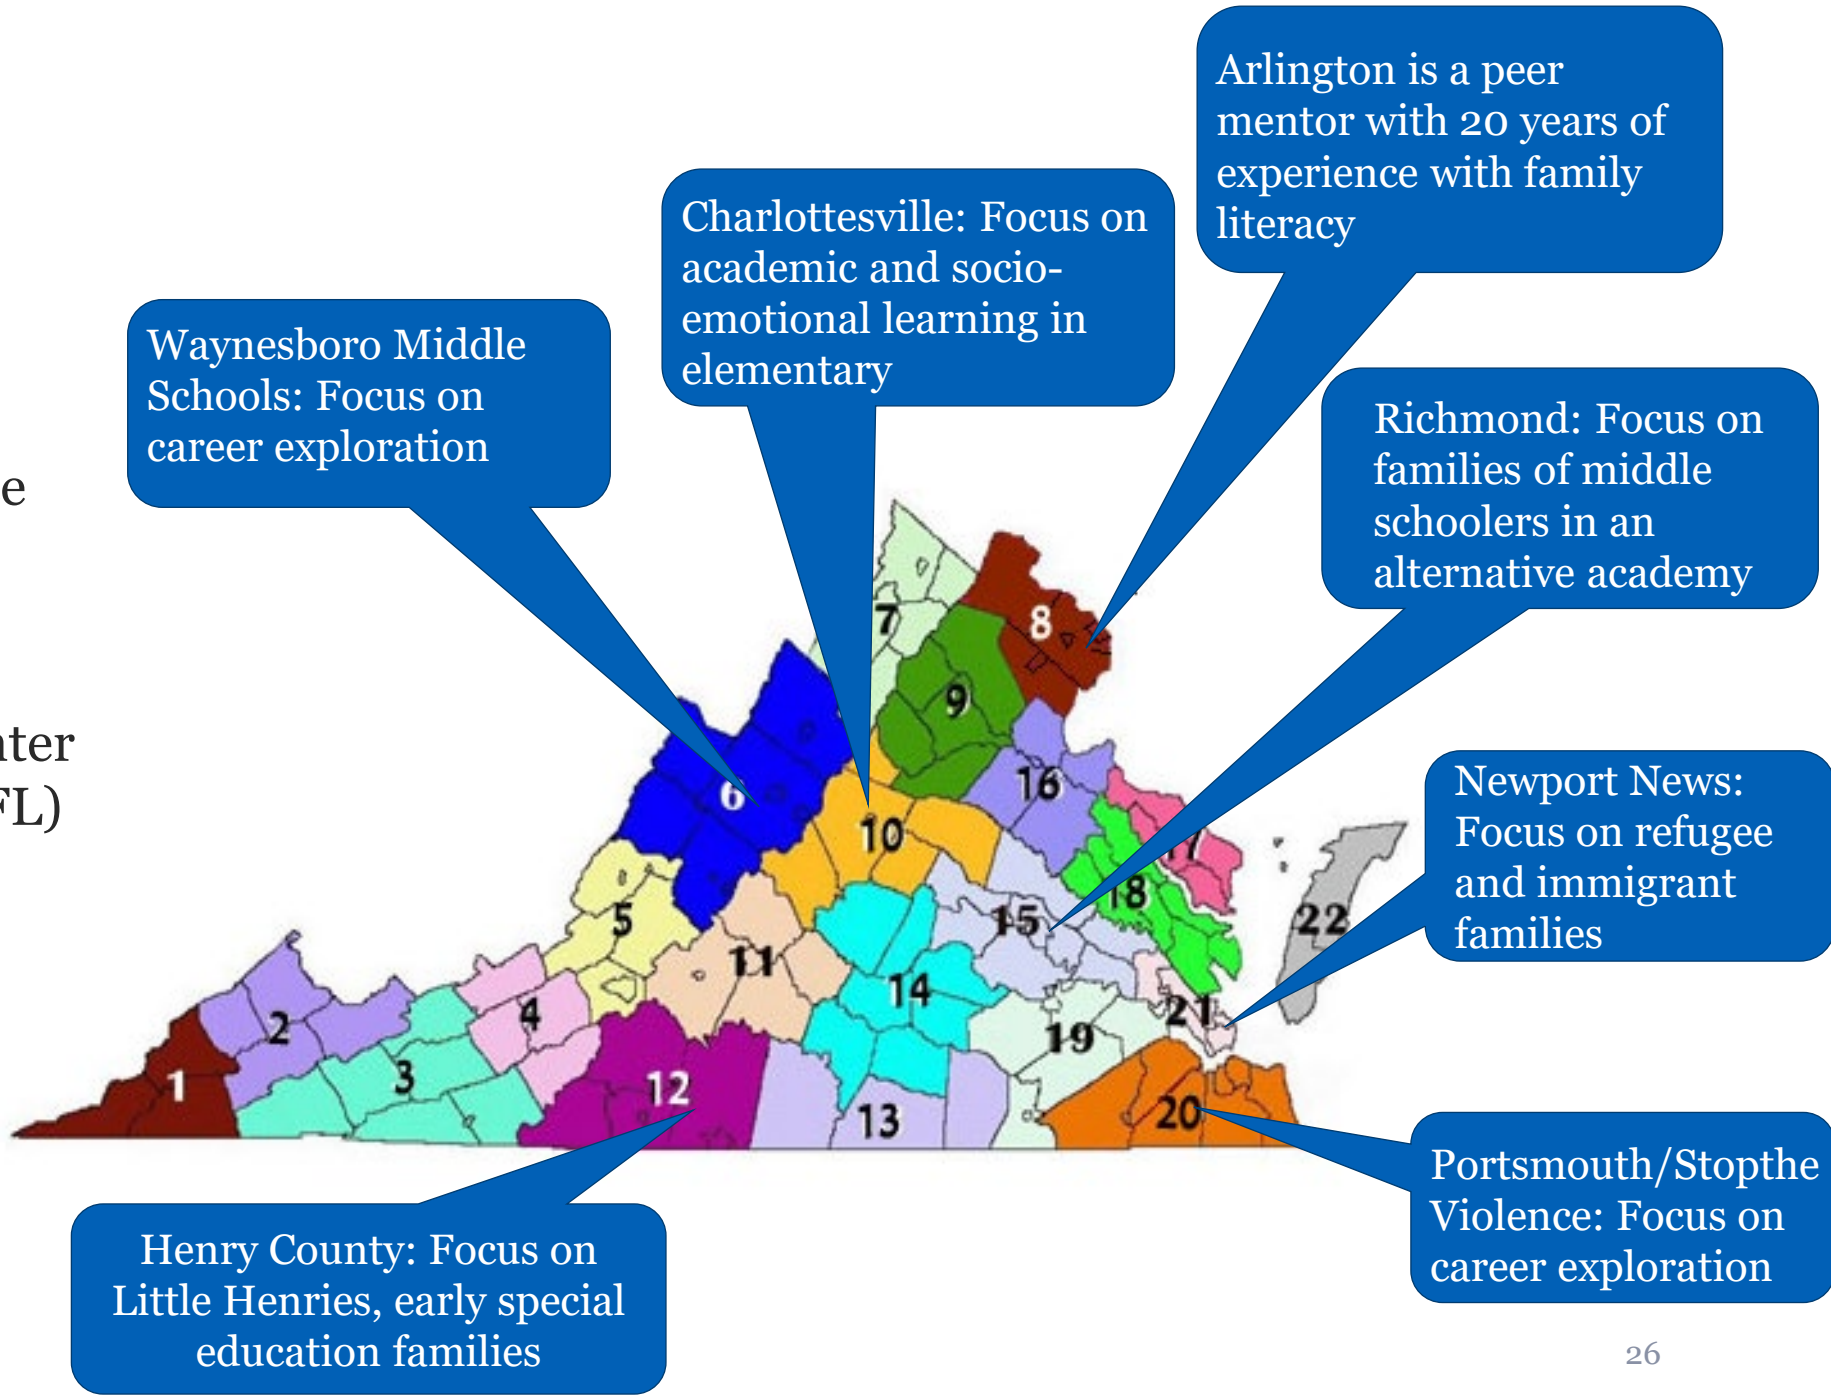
Arlington is a peer mentor with 20 years of experience with family literacy

Charlottesville: Focus on academic and socio-emotional learning in elementary

Waynesboro Middle Schools: Focus on career exploration

Richmond: Focus on families of middle schoolers in an alternative academy

e

ter
FL)

Newport News: Focus on refugee and immigrant families

7
8
9
6
16
10
17
18
5
15
22
11
14
2
4
21
19
3
1
12
20
13

Henry County: Focus on Little Henries, early special education families

Portsmouth/Stopthe Violence: Focus on career exploration

26